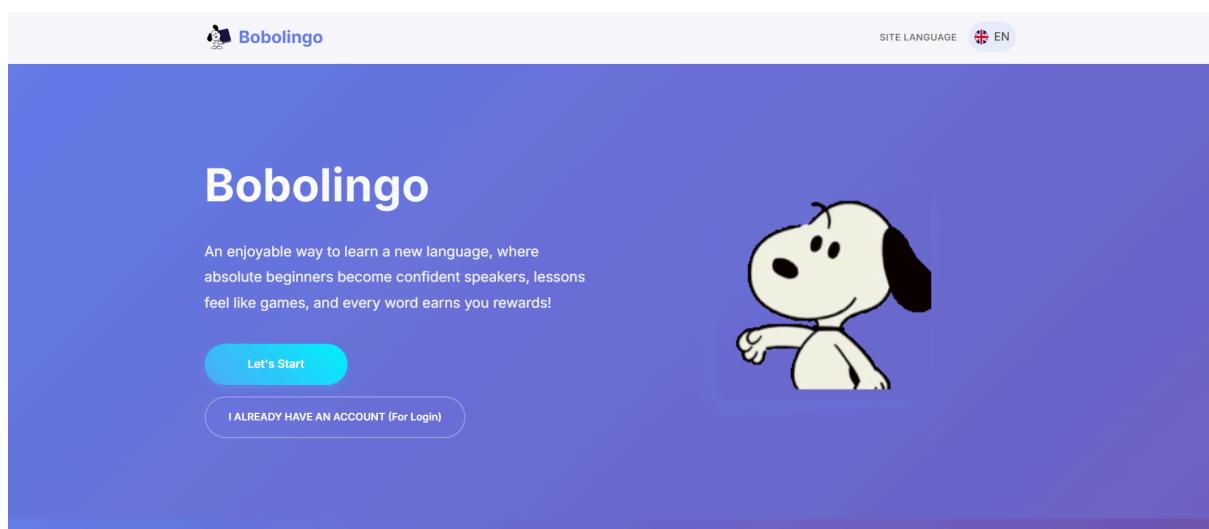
Bobolingo

SITE LANGUAGE EN

Bobolingo

An enjoyable way to learn a new language, where absolute beginners become confident speakers, lessons feel like games, and every word earns you rewards!

Let's Start

I ALREADY HAVE AN ACCOUNT (For Login)